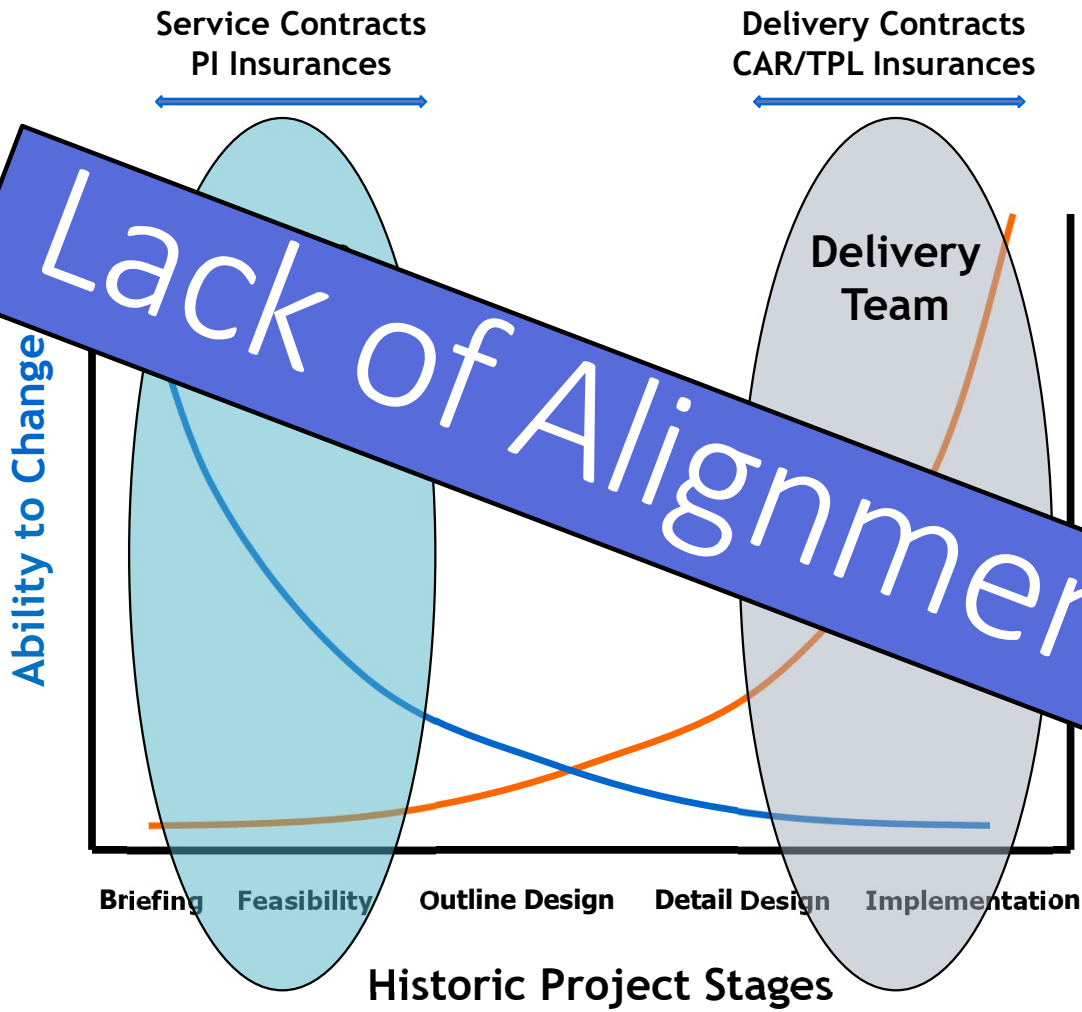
Service Contracts
PI Insurances

Delivery Contracts
CAR/TPL Insurances

Lack of Alignmen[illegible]

Delivery Team

Ability to Change

Briefing Feasibility Outline Design Detail Design Implementation

Historic Project Stages